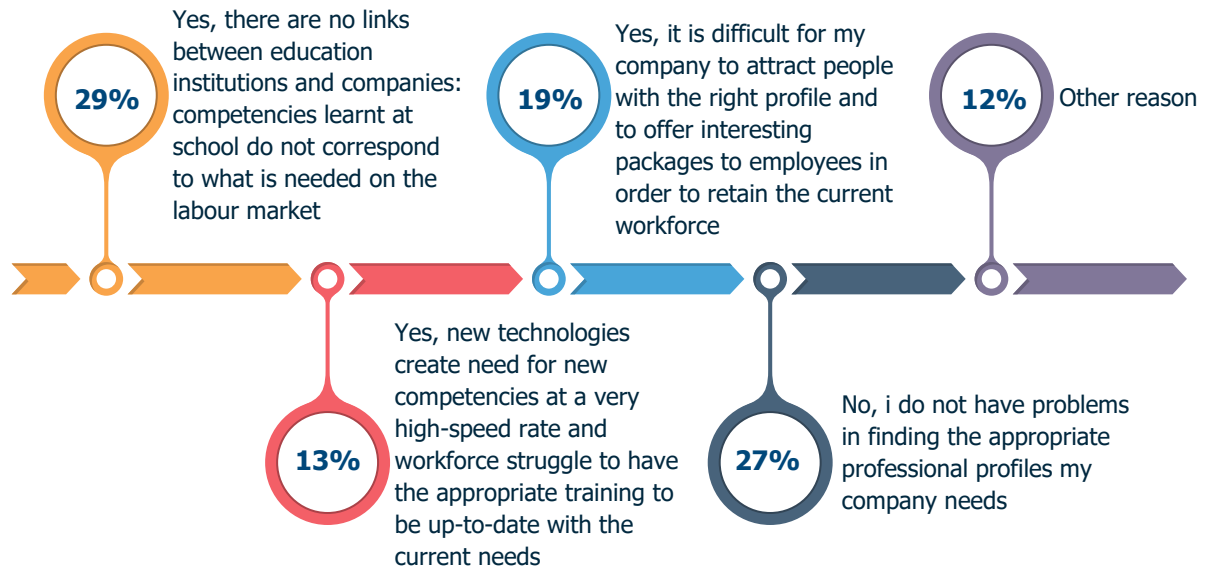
29%

Yes, there are no links between education institutions and companies: competencies learnt at school do not correspond to what is needed on the labour market

13%

Yes, new technologies create need for new competencies at a very high-speed rate and workforce struggle to have the appropriate training to be up-to-date with the current needs

19%

Yes, it is difficult for my company to attract people with the right profile and to offer interesting packages to employees in order to retain the current workforce

27%

No, i do not have problems in finding the appropriate professional profiles my company needs

12%

Other reason